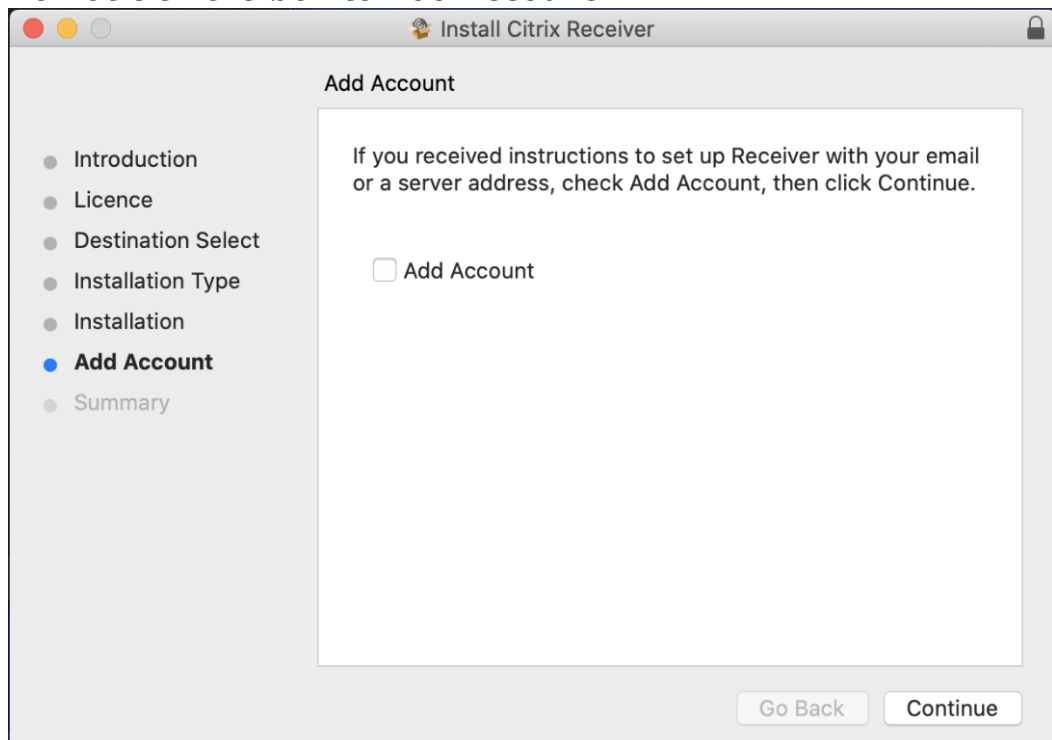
Install Citrix Receiver

Add Account

Introduction
Licence
Destination Select
Installation Type
Installation
Add Account
Summary

If you received instructions to set up Receiver with your email or a server address, check Add Account, then click Continue.

Add Account

Go Back
Continue